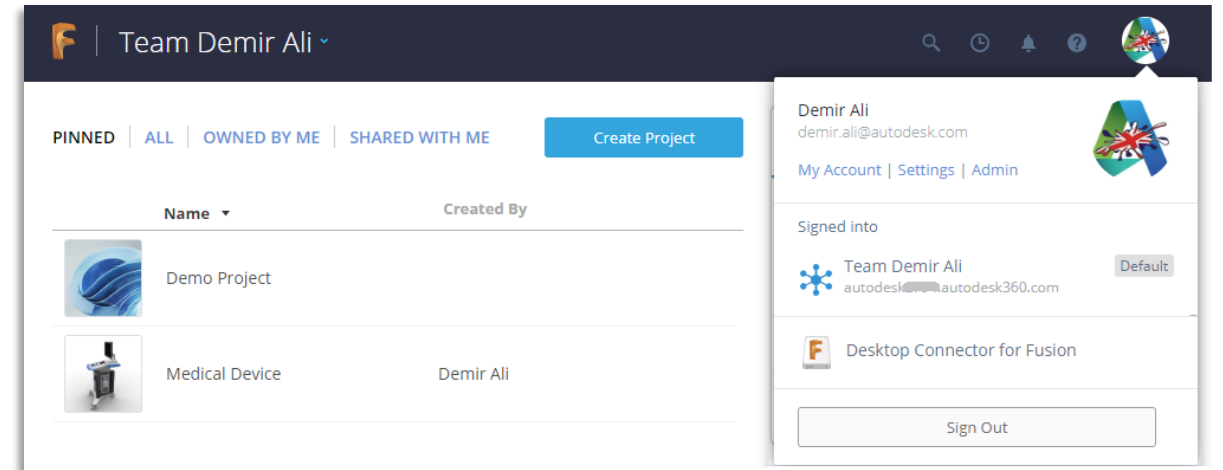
Team Demir Ali

PINNED | ALL | OWNED BY ME | SHARED WITH ME

Create Project

| Name | Created By |
|---|---|
| Demo Project | |
| Medical Device | Demir Ali |

Demir Ali
demir.ali@autodesk.com

My Account | Settings | Admin

Signed into

Team Demir Ali
autodesk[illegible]autodesk360.com
Default

Desktop Connector for Fusion

Sign Out